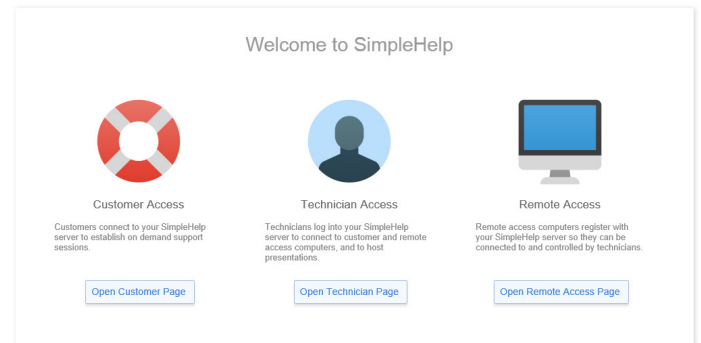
Welcome to SimpleHelp

Customer Access

Customers connect to your SimpleHelp server to establish on demand support sessions.

Open Customer Page

Technician Access

Technicians log into your SimpleHelp server to connect to customer and remote access computers, and to host presentations.

Open Technician Page

Remote Access

Remote access computers register with your SimpleHelp server so they can be connected to and controlled by technicians.

Open Remote Access Page